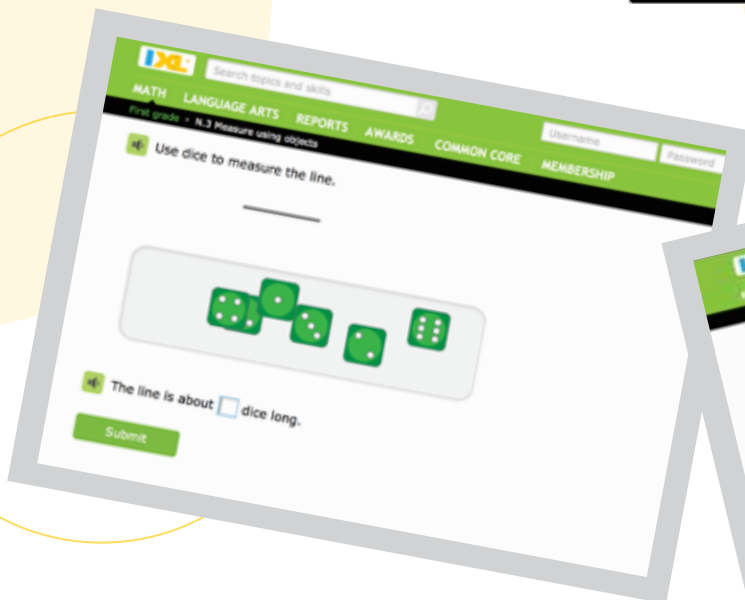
IXL

Search topics and skills

MATH LANGUAGE ARTS REPORTS AWARDS COMMON CORE MEMBERSHIP

Username

Password

First grade › N.3 Measure using objects

Use dice to measure the line.

The line is about dice long.

Submit